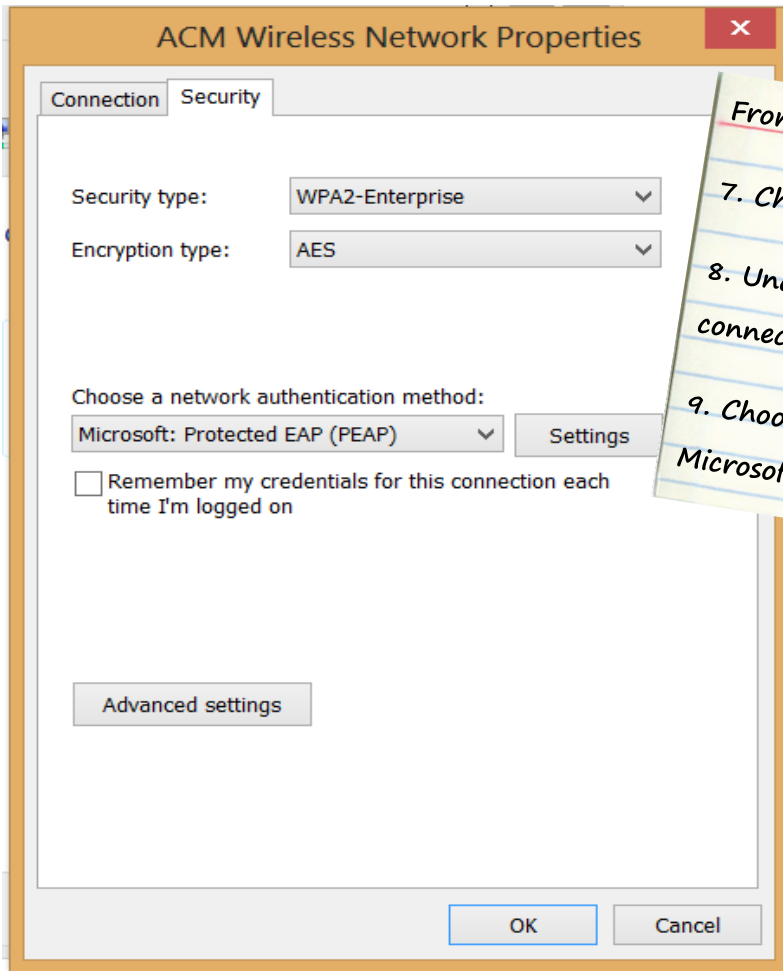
ACM Wireless Network Properties

Connection Security

Security type: WPA2-Enterprise

Encryption type: AES

Choose a network authentication method:

Microsoft: Protected EAP (PEAP) Settings

Remember my credentials for this connection each time I'm logged on

Advanced settings

OK Cancel

Fro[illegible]

7. C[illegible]

8. Un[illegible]

connec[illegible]

9. Choo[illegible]

Microso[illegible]